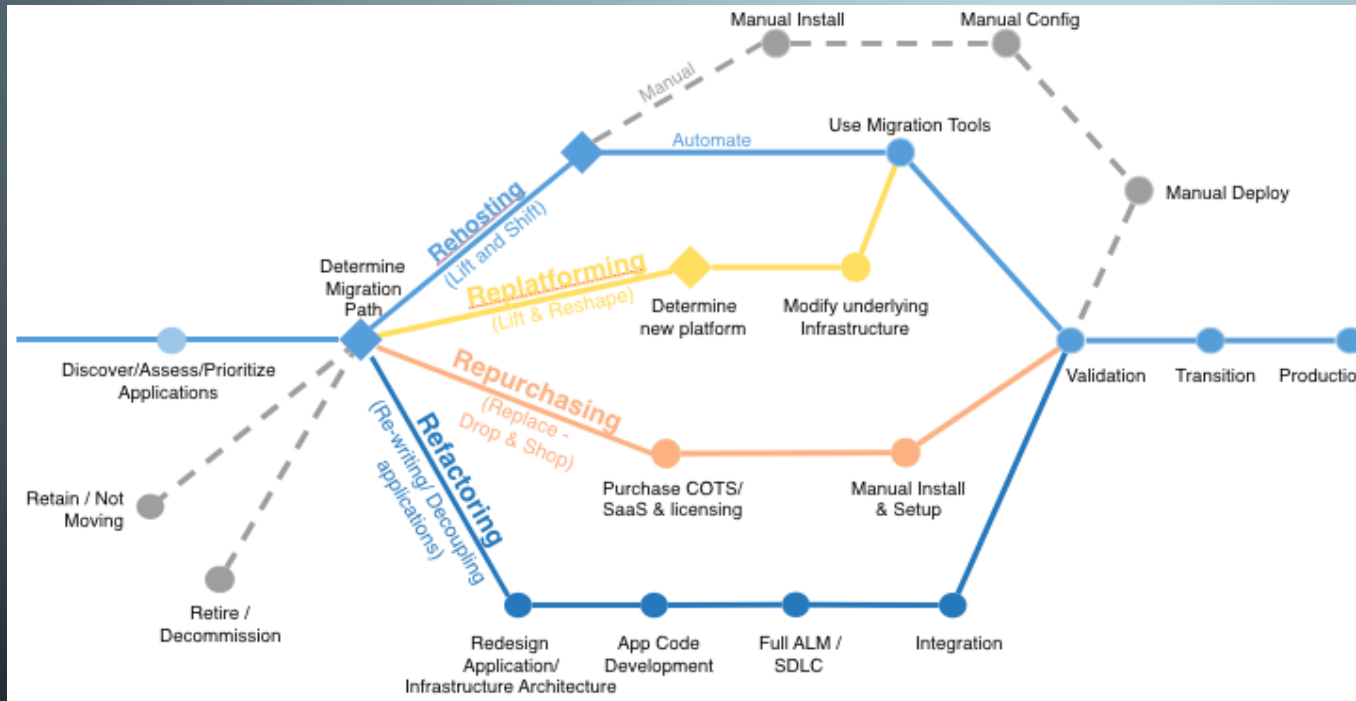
Manual Install

Manual Config

Manual

Automate

Use Migration Tools

Manual Deploy

Rehosting
(Lift and Shift)

Determine Migration Path

Replatforming
(Lift & Reshape)

Determine new platform

Modify underlying Infrastructure

Discover/Assess/Prioritize Applications

Repurchasing
(Replace - Drop & Shop)

Validation

Transition

Productio

Refactoring
(Re-writing/ Decoupling applications)

Retain / Not Moving

Purchase COTS/ SaaS & licensing

Manual Install & Setup

Retire / Decommission

Redesign Application/ Infrastructure Architecture

App Code Development

Full ALM / SDLC

Integration